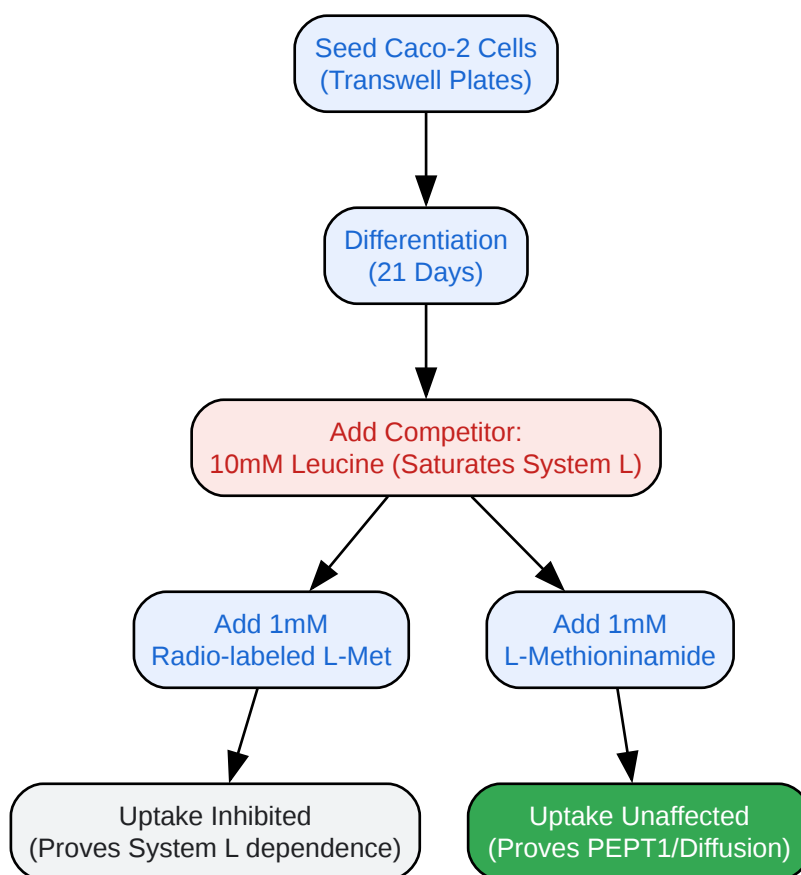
Seed Caco-2 Cells
(Transwell Plates)

Differentiation
(21 Days)

Add Competitor:
10mM Leucine (Saturates System L)

Add 1mM
Radio-labeled L-Met

Add 1mM
L-Methioninamide

Uptake Inhibited
(Proves System L dependence)

Uptake Unaffected
(Proves PEPT1/Diffusion)